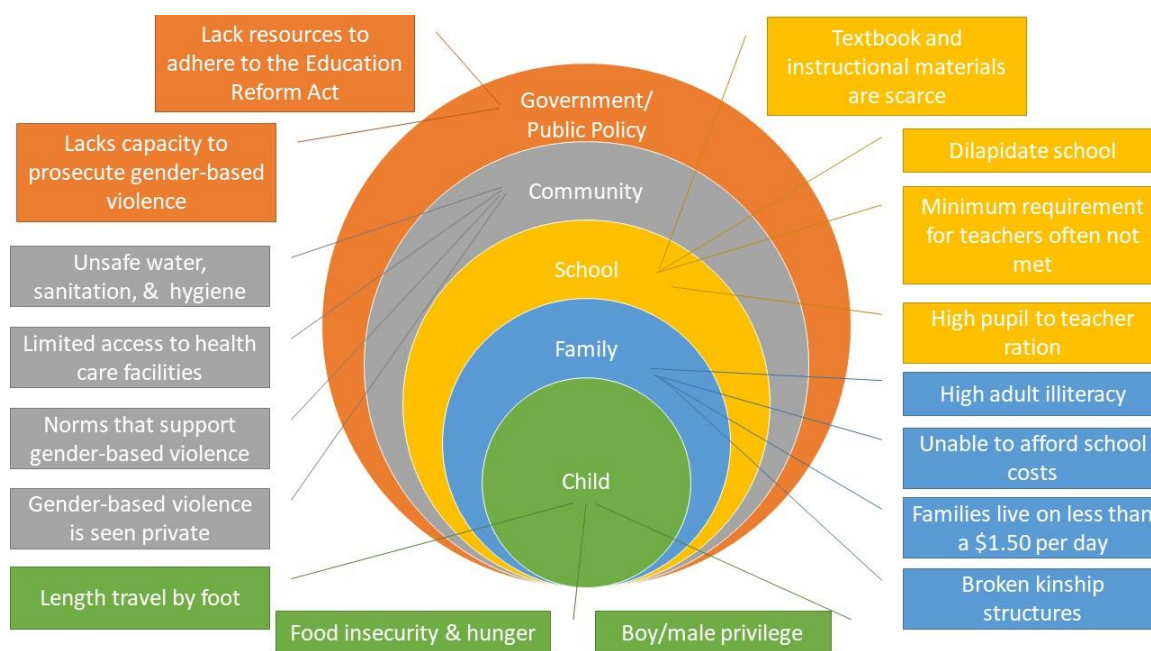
Lack resources to adhere to the Education Reform Act

Lacks capacity to prosecute gender-based violence

Unsafe water, sanitation, & hygiene

Limited access to health care facilities

Norms that support gender-based violence

Gender-based violence is seen private

Length travel by foot

Food insecurity & hunger

Boy/male privilege

Government/ Public Policy

Community

School

Family

Child

Textbook and instructional materials are scarce

Dilapidate school

Minimum requirement for teachers often not met

High pupil to teacher ration

High adult illiteracy

Unable to afford school costs

Families live on less than a $1.50 per day

Broken kinship structures